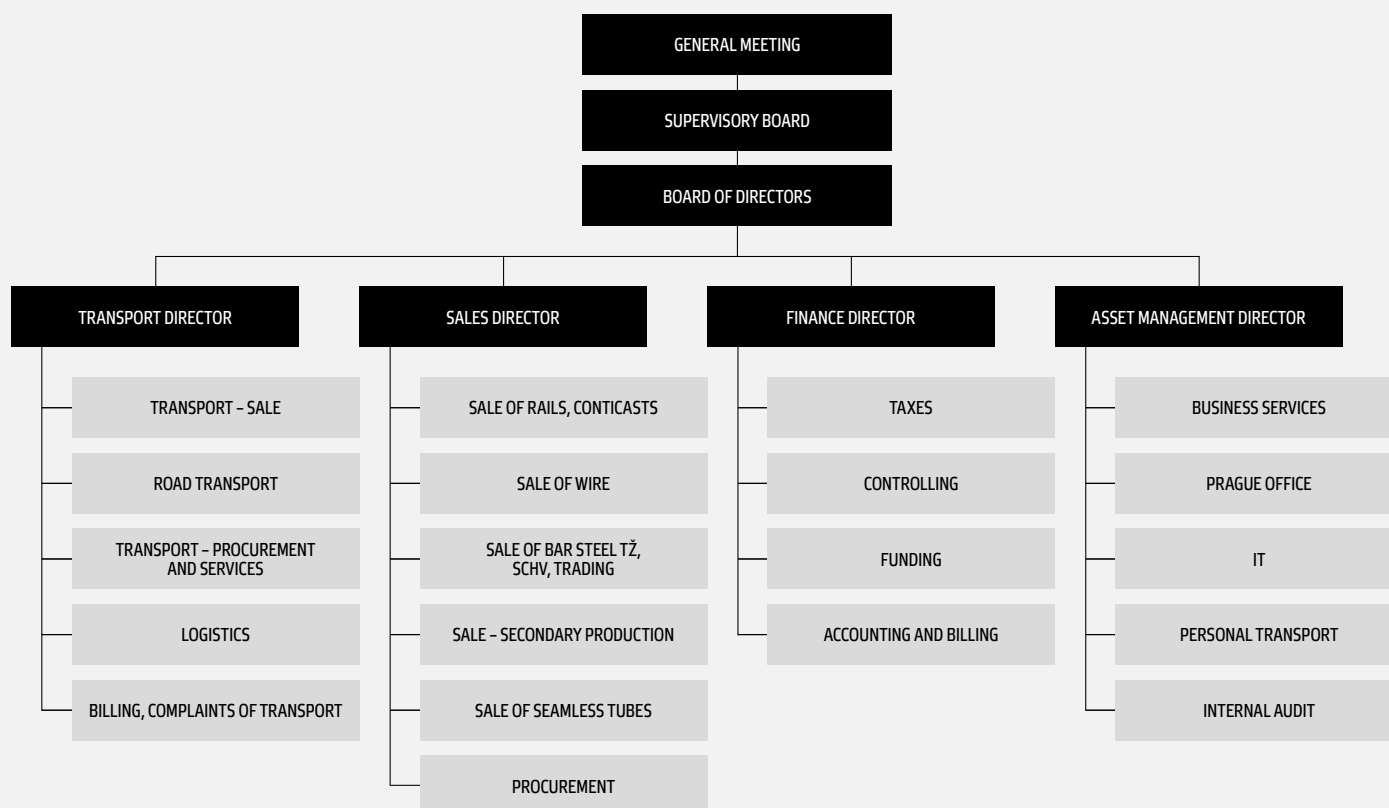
GENERAL MEETING

SUPERVISORY BOARD

BOARD OF DIRECTORS

TRANSPORT DIRECTOR

TRANSPORT – SALE

ROAD TRANSPORT

TRANSPORT – PROCUREMENT AND SERVICES

LOGISTICS

BILLING, COMPLAINTS OF TRANSPORT

SALES DIRECTOR

SALE OF RAILS, CONTICASTS

SALE OF WIRE

SALE OF BAR STEEL TŽ, SCHV, TRADING

SALE – SECONDARY PRODUCTION

SALE OF SEAMLESS TUBES

PROCUREMENT

FINANCE DIRECTOR

TAXES

CONTROLLING

FUNDING

ACCOUNTING AND BILLING

ASSET MANAGEMENT DIRECTOR

BUSINESS SERVICES

PRAGUE OFFICE

IT

PERSONAL TRANSPORT

INTERNAL AUDIT